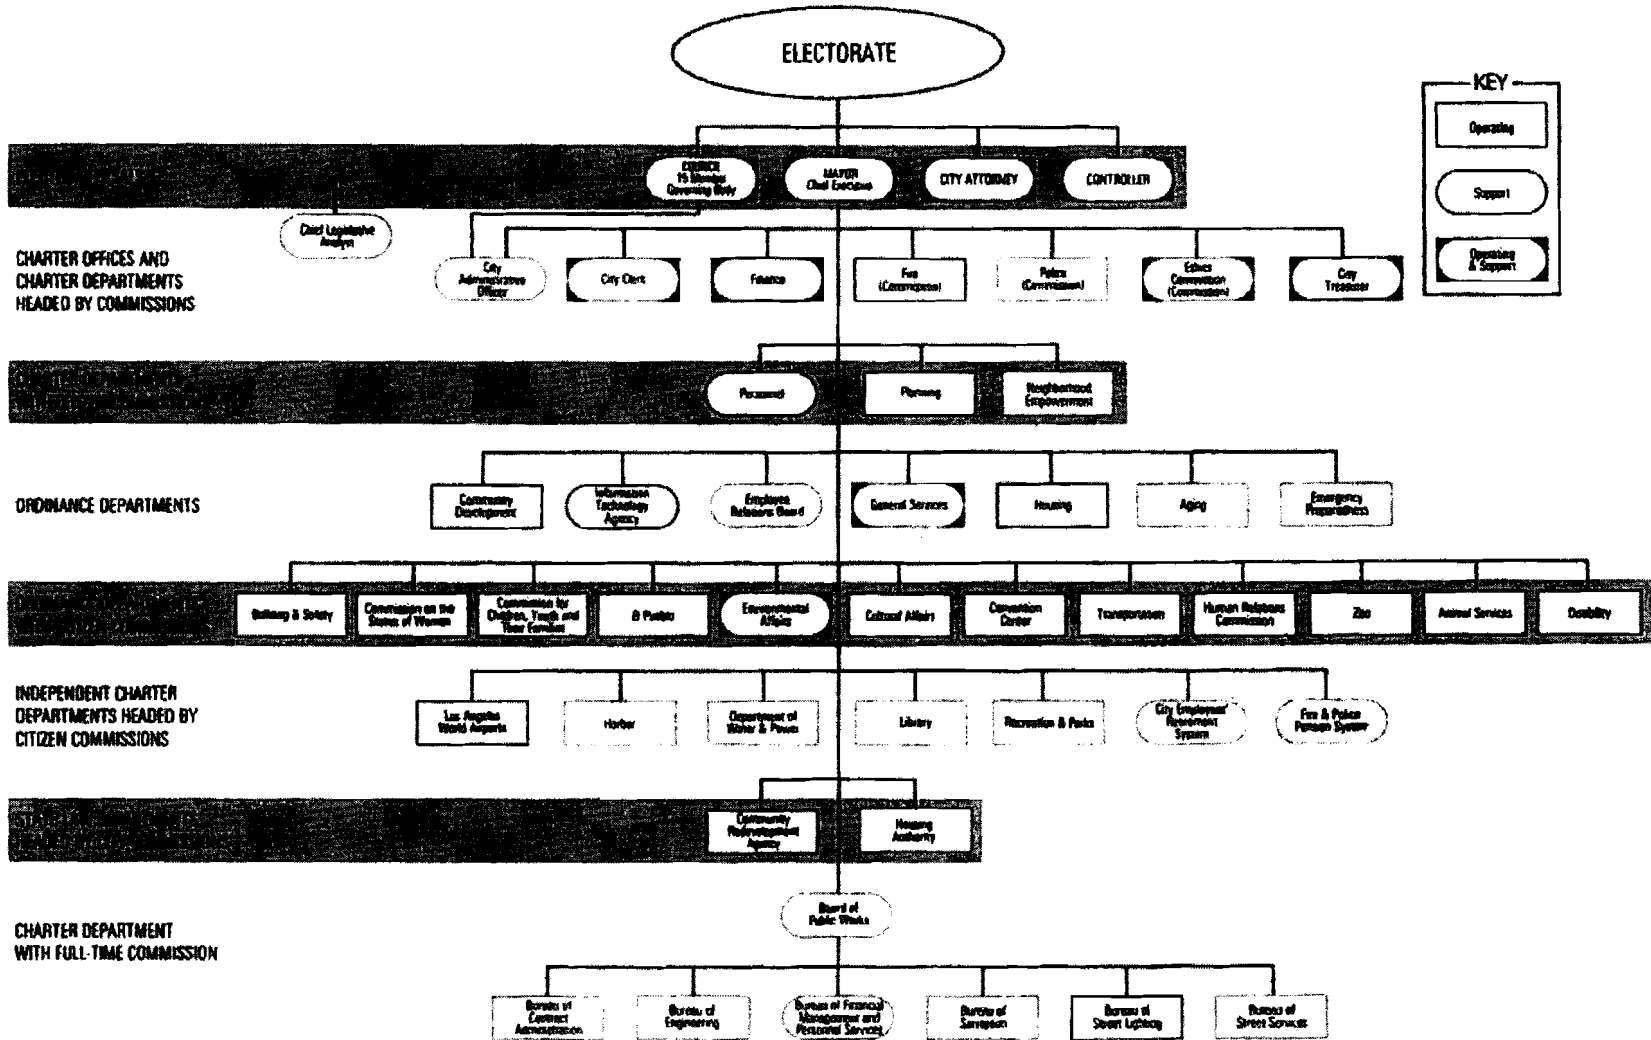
ELECTORATE

KEY
Operating
Support
Operating & Support

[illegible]
COUNCIL 15 Member Governing Body
MAYOR Chief Executive
CITY ATTORNEY
CONTROLLER

Chief Legislative Analyst

CHARTER OFFICES AND CHARTER DEPARTMENTS HEADED BY COMMISSIONS
City Administrative Officer
City Clerk
Finance
Fire (Commission)
Police (Commission)
Ethics Commission (Commission)
City Treasurer

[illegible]
Personnel
Planning
Neighborhood Empowerment

ORDINANCE DEPARTMENTS
Community Development
Information Technology Agency
Employee Relations Board
General Services
Housing
Aging
Emergency Preparedness

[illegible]
Building & Safety
Commission on the Status of Women
Commission for Children, Youth and Their Families
El Pueblo
Environmental Affairs
Cultural Affairs
Convention Center
Transportation
Human Relations Commission
Zoo
Animal Services
Disability

INDEPENDENT CHARTER DEPARTMENTS HEADED BY CITIZEN COMMISSIONS
Los Angeles World Airports
Harbor
Department of Water & Power
Library
Recreation & Parks
City Employees' Retirement System
Fire & Police Pension System

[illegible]
Community Redevelopment Agency
Housing Authority

CHARTER DEPARTMENT WITH FULL-TIME COMMISSION
Board of Public Works
Bureau of Contract Administration
Bureau of Engineering
Bureau of Financial Management and Personnel Services
Bureau of Sanitation
Bureau of Street Lighting
Bureau of Street Services